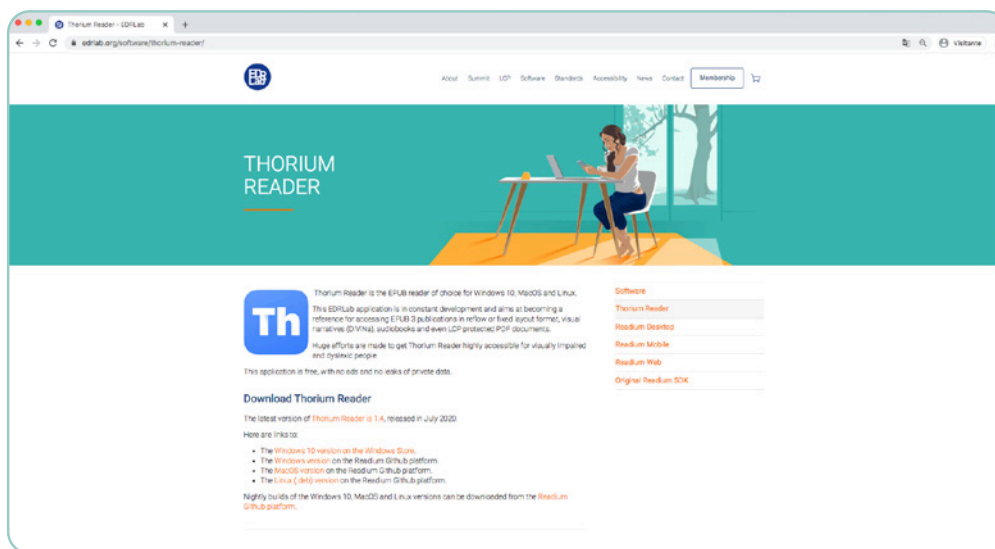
Thorium Reader - EDRLab ×

edrlab.org/software/thorium-reader/

Visitante

EDR Lab

About Summit LCP Software Standards Accessibility News Contact Membership

THORIUM READER

Th

Thorium Reader is the EPUB reader of choice for Windows 10, MacOS and Linux.

This EDRLab application is in constant development and aims at becoming a reference for accessing EPUB 3 publications in reflow or fixed layout format, visual narratives (DiViNa), audiobooks and even LCP protected PDF documents.

Huge efforts are made to get Thorium Reader highly accessible for visually impaired and dyslexic people.

This application is free, with no ads and no leaks of private data.

Download Thorium Reader

The latest version of Thorium Reader is 1.4, released in July 2020.

Here are links to:

- The Windows 10 version on the Windows Store.
- The Windows version on the Readium Github platform.
- The MacOS version on the Readium Github platform.
- The Linux (.deb) version on the Readium Github platform.

Nightly builds of the Windows 10, MacOS and Linux versions can be downloaded from the Readium Github platform.

Software
Thorium Reader
Readium Desktop
Readium Mobile
Readium Web
Original Readium SDK